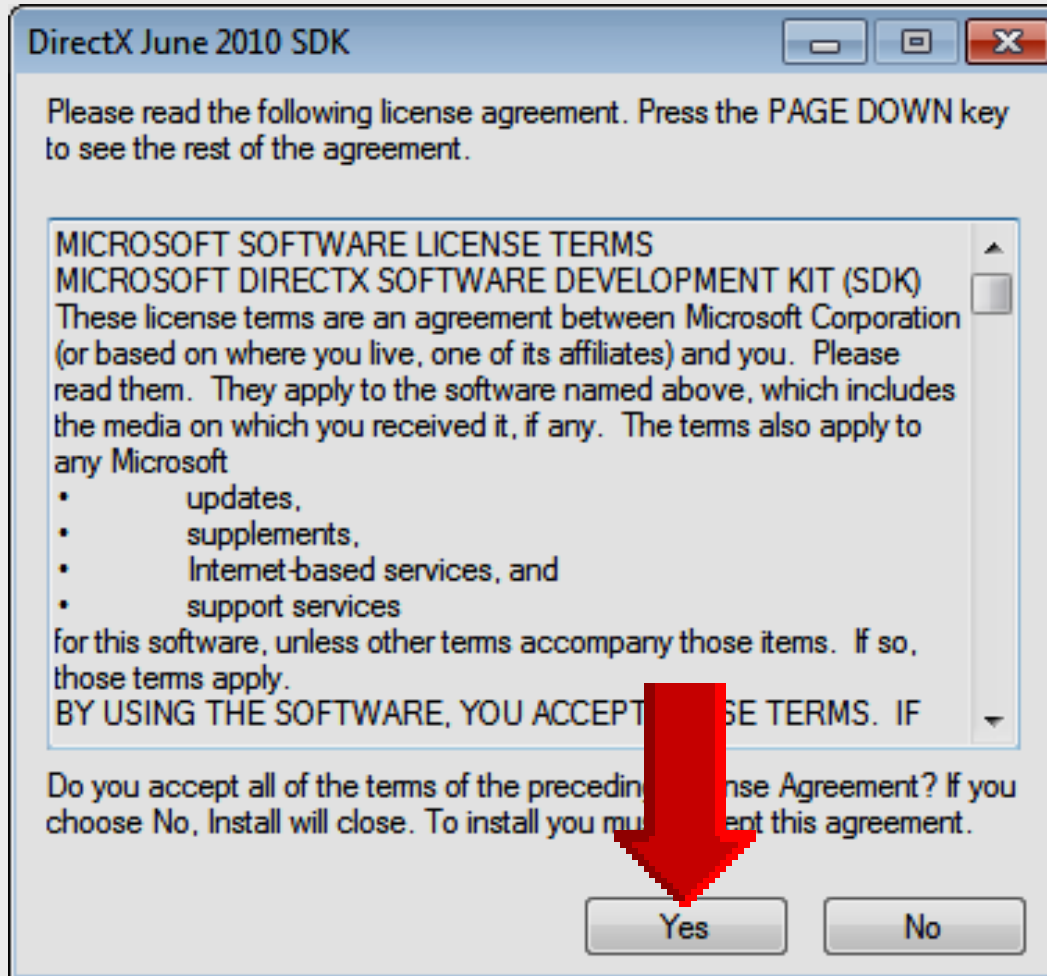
DirectX June 2010 SDK

Please read the following license agreement. Press the PAGE DOWN key to see the rest of the agreement.

MICROSOFT SOFTWARE LICENSE TERMS
MICROSOFT DIRECTX SOFTWARE DEVELOPMENT KIT (SDK)
These license terms are an agreement between Microsoft Corporation (or based on where you live, one of its affiliates) and you. Please read them. They apply to the software named above, which includes the media on which you received it, if any. The terms also apply to any Microsoft
• updates,
• supplements,
• Internet-based services, and
• support services
for this software, unless other terms accompany those items. If so, those terms apply.
BY USING THE SOFTWARE, YOU ACCEPT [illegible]SE TERMS. IF

Do you accept all of the terms of the precedin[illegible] License Agreement? If you choose No, Install will close. To install you mu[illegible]ept this agreement.

Yes
No